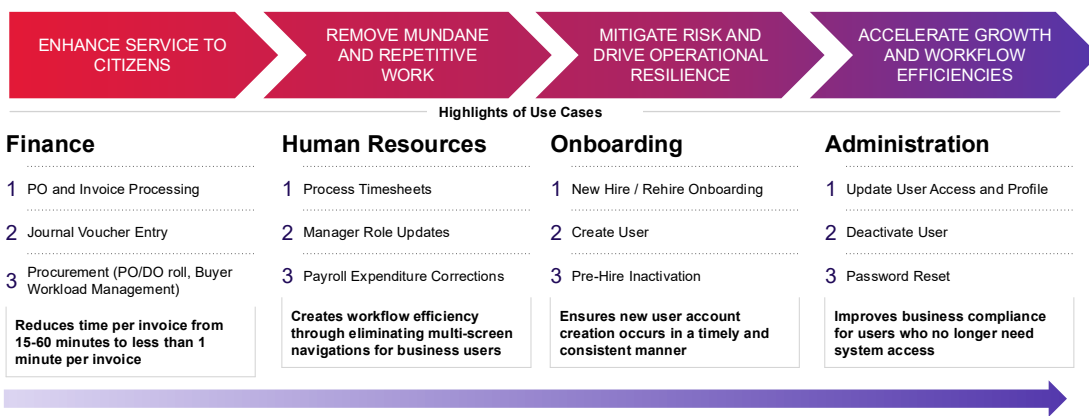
ENHANCE SERVICE TO CITIZENS

REMOVE MUNDANE AND REPETITIVE WORK

MITIGATE RISK AND DRIVE OPERATIONAL RESILIENCE

ACCELERATE GROWTH AND WORKFLOW EFFICIENCIES

Highlights of Use Cases

Finance

1 PO and Invoice Processing

2 Journal Voucher Entry

3 Procurement (PO/DO roll, Buyer Workload Management)

Reduces time per invoice from 15-60 minutes to less than 1 minute per invoice

Human Resources

1 Process Timesheets

2 Manager Role Updates

3 Payroll Expenditure Corrections

Creates workflow efficiency through eliminating multi-screen navigations for business users

Onboarding

1 New Hire / Rehire Onboarding

2 Create User

3 Pre-Hire Inactivation

Ensures new user account creation occurs in a timely and consistent manner

Administration

1 Update User Access and Profile

2 Deactivate User

3 Password Reset

Improves business compliance for users who no longer need system access